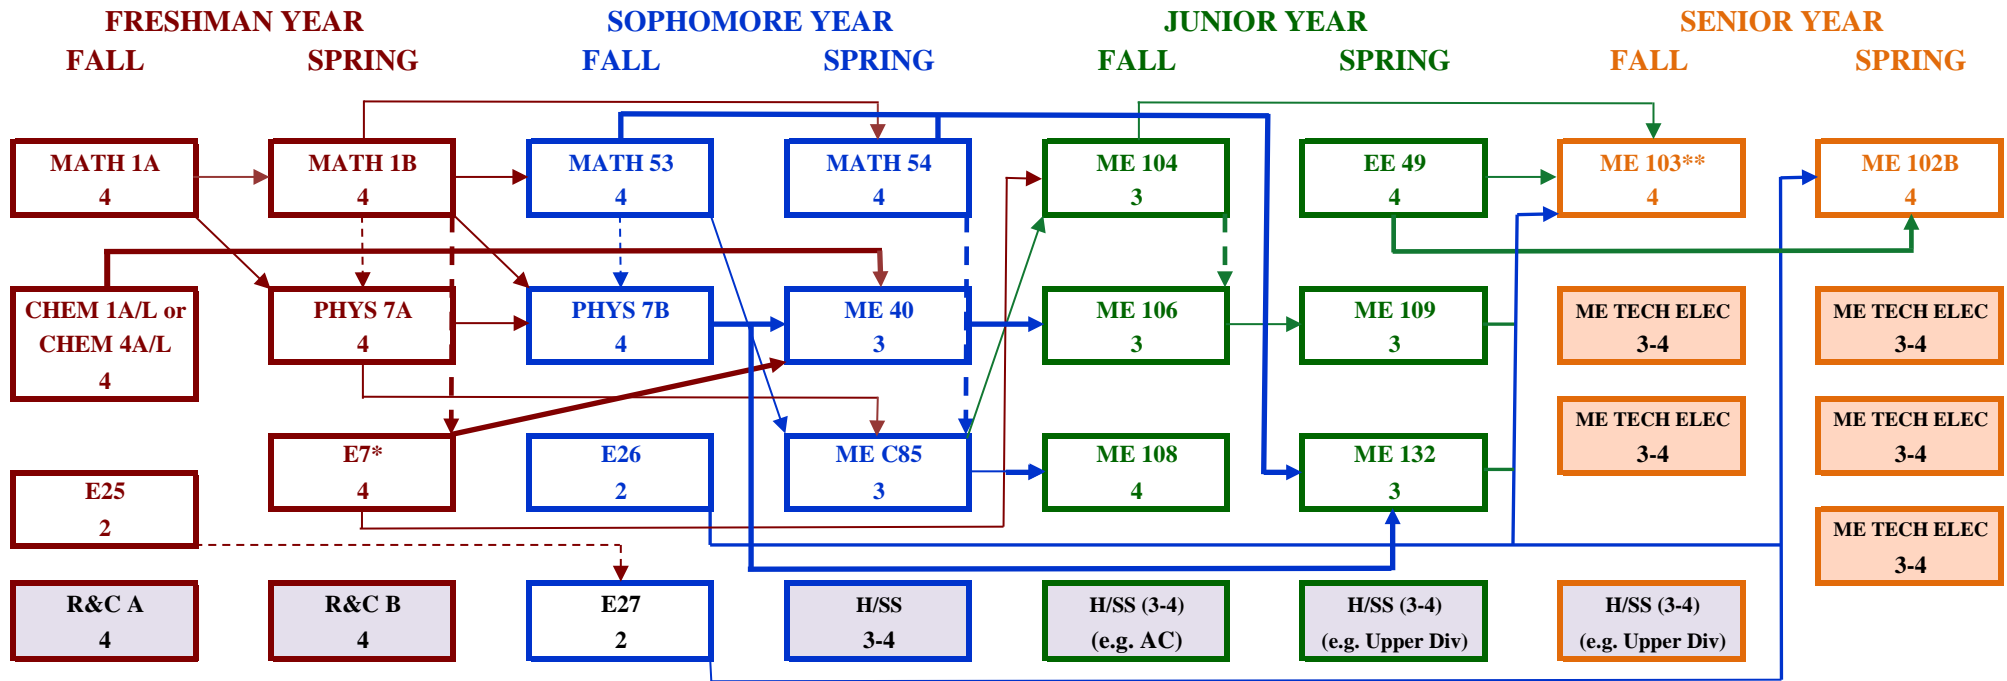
FRESHMAN YEAR
FALL SPRING

SOPHOMORE YEAR
FALL SPRING

JUNIOR YEAR
FALL SPRING

SENIOR YEAR
FALL SPRING

MATH 1A
4

MATH 1B
4

MATH 53
4

MATH 54
4

ME 104
3

EE 49
4

ME 103**
4

ME 102B
4

CHEM 1A/L or CHEM 4A/L
4

PHYS 7A
4

PHYS 7B
4

ME 40
3

ME 106
3

ME 109
3

ME TECH ELEC
3-4

ME TECH ELEC
3-4

ME TECH ELEC
3-4

ME TECH ELEC
3-4

E7*
4

E26
2

ME C85
3

ME 108
4

ME 132
3

ME TECH ELEC
3-4

E25
2

R&C A
4

R&C B
4

E27
2

H/SS
3-4

H/SS (3-4)
(e.g. AC)

H/SS (3-4)
(e.g. Upper Div)

H/SS (3-4)
(e.g. Upper Div)